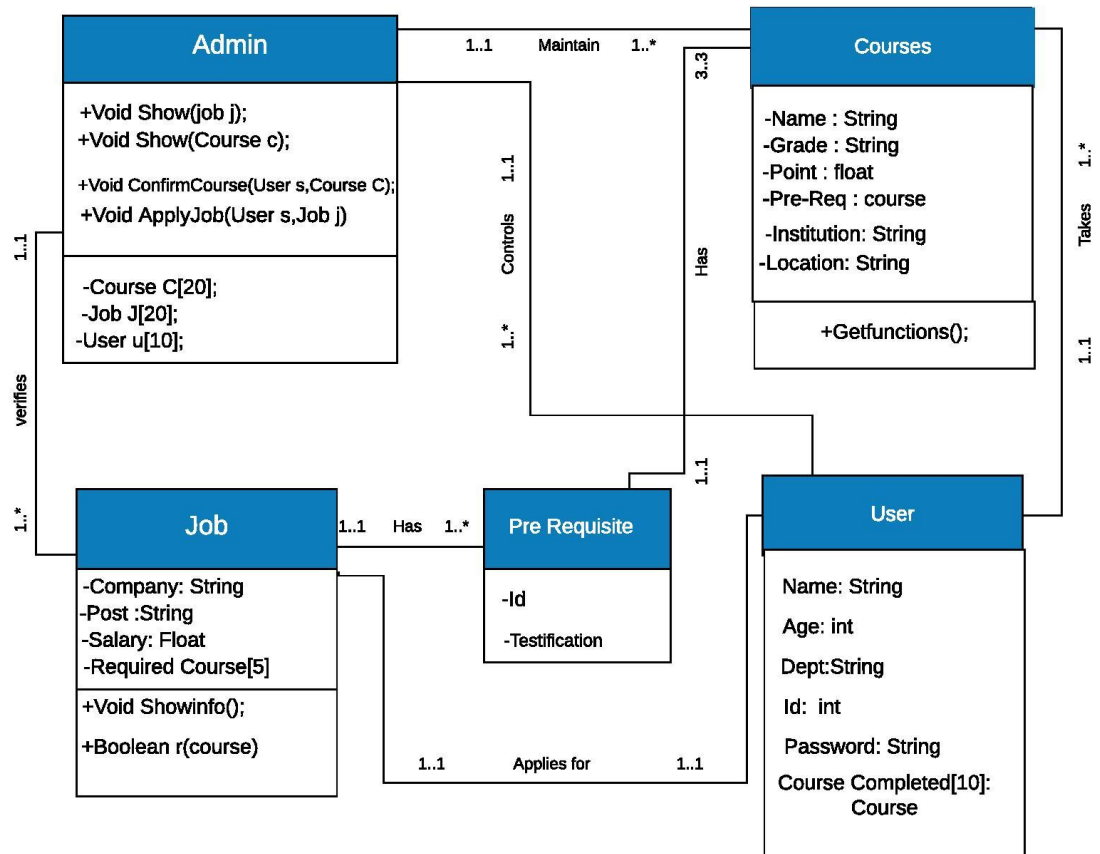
Admin

+Void Show(job j);
+Void Show(Course c);
+Void ConfirmCourse(User s,Course C);
+Void ApplyJob(User s,Job j)

-Course C[20];
-Job J[20];
-User u[10];

1..1 Maintain 1..*

Courses

-Name : String
-Grade : String
-Point : float
-Pre-Req : course
-Institution: String
-Location: String

+Getfunctions();

3..3

Has

1..1

1..1

Controls

1..*

1..*

Takes

1..1

1..1

verifies

1..*

Job

-Company: String
-Post :String
-Salary: Float
-Required Course[5]

+Void Showinfo();
+Boolean r(course)

1..1 Has 1..*

Pre Requisite

-Id
-Testification

User

Name: String
Age: int
Dept:String
Id: int
Password: String
Course Completed[10]: Course

1..1 Applies for 1..1